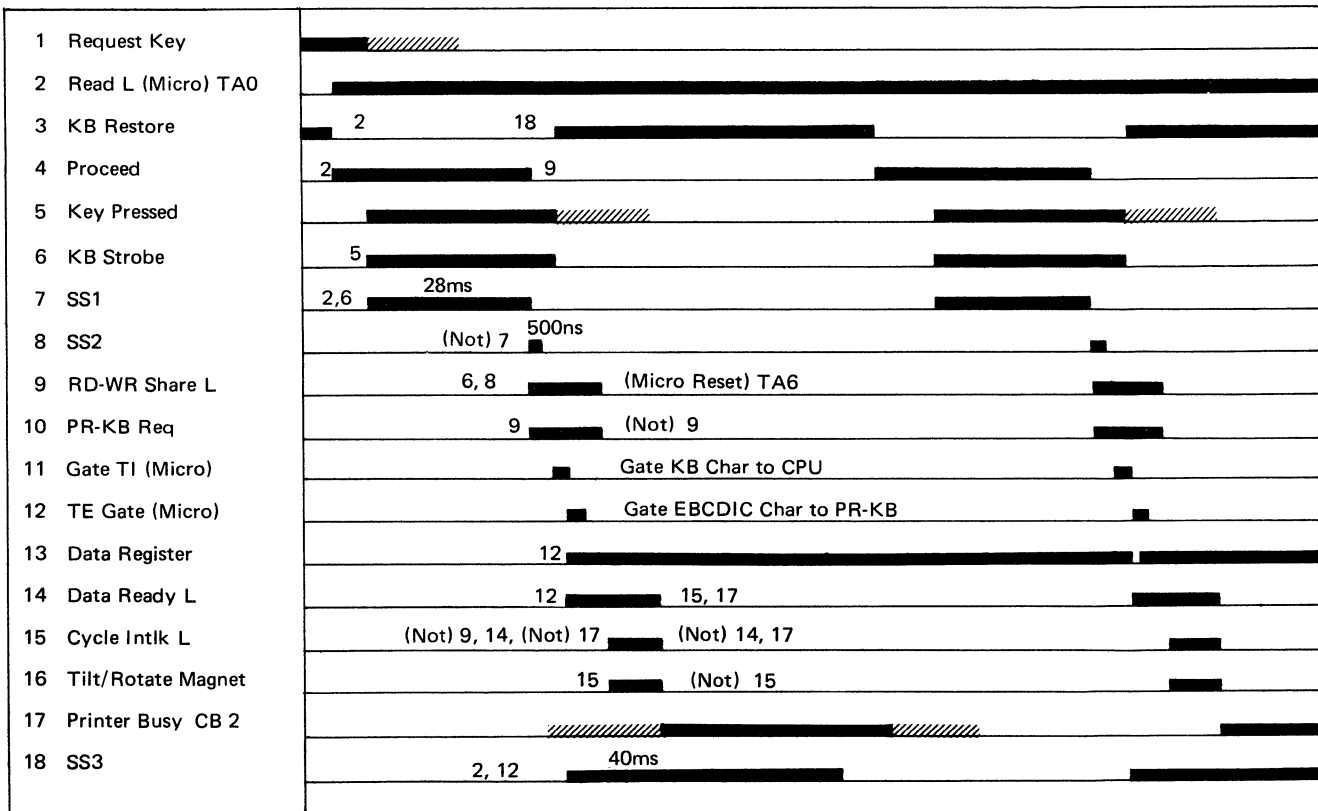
1 Request Key
2 Read L (Micro) TA0
3 KB Restore
4 Proceed
5 Key Pressed
6 KB Strobe
7 SS1
8 SS2
9 RD-WR Share L
10 PR-KB Req
11 Gate TI (Micro)
12 TE Gate (Micro)
13 Data Register
14 Data Ready L
15 Cycle Intlk L
16 Tilt/Rotate Magnet
17 Printer Busy CB 2
18 SS3

2
18
2
9
5
2,6
28ms
(Not) 7
500ns
6, 8
(Micro Reset) TA6
9
(Not) 9
Gate KB Char to CPU
Gate EBCDIC Char to PR-KB
12
12
15, 17
(Not) 9, 14, (Not) 17
(Not) 14, 17
15
(Not) 15
2, 12
40ms